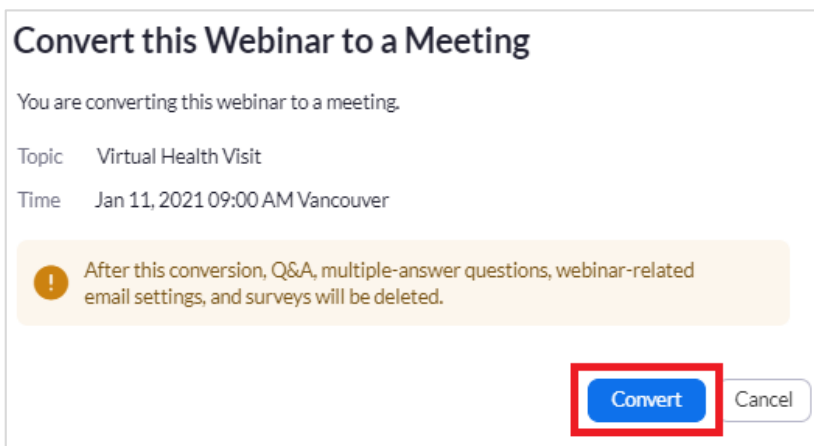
Convert this Webinar to a Meeting

You are converting this webinar to a meeting.

Topic Virtual Health Visit

Time Jan 11, 2021 09:00 AM Vancouver

After this conversion, Q&A, multiple-answer questions, webinar-related email settings, and surveys will be deleted.

Convert

Cancel